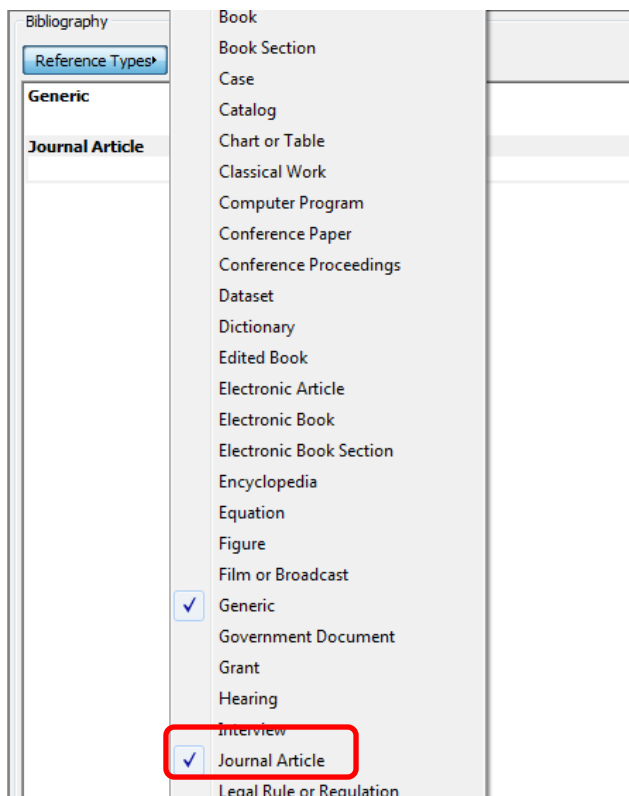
Bibliography

Reference Types

Generic

Journal Article

Book
Book Section
Case
Catalog
Chart or Table
Classical Work
Computer Program
Conference Paper
Conference Proceedings
Dataset
Dictionary
Edited Book
Electronic Article
Electronic Book
Electronic Book Section
Encyclopedia
Equation
Figure
Film or Broadcast
✓ Generic
Government Document
Grant
Hearing
Interview
✓ Journal Article
Legal Rule or Regulation